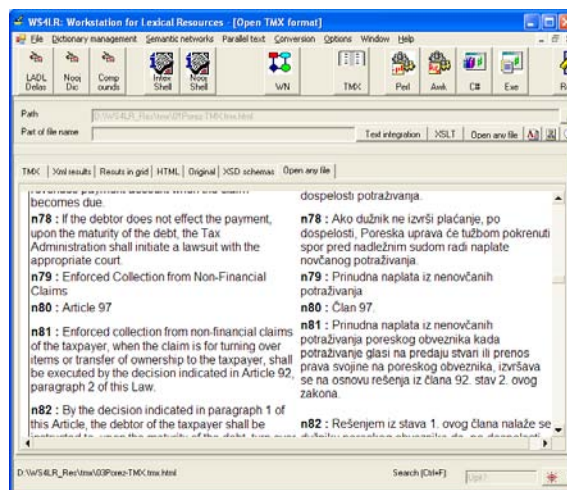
WS4LR: Workstation for Lexical Resources - [Open TMX format]

File Dictionary management Semantic networks Parallel text Conversion Options Window Help

LADL Delas | Nooj Dic | Comp ounds | Intex Shell | Nooj Shell | WN | TMX | Perl | Awk | C# | Exe

Path D:\WS4LR_Rec\tmx\03Porez-TMX.tmx.html
Part of file name

Text integration | XSLT | Open any file

TMX | Xml results | Results in grid | HTML | Original | XSD schemas | Open any file

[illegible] becomes due.

n78 : If the debtor does not effect the payment, upon the maturity of the debt, the Tax Administration shall initiate a lawsuit with the appropriate court.

n79 : Enforced Collection from Non-Financial Claims

n80 : Article 97

n81 : Enforced collection from non-financial claims of the taxpayer, when the claim is for turning over items or transfer of ownership to the taxpayer, shall be executed by the decision indicated in Article 92, paragraph 2 of this Law.

n82 : By the decision indicated in paragraph 1 of this Article, the debtor of the taxpayer shall be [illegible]

dospelosti potraživanja.

n78 : Ako dužnik ne izvrši plaćanje, po dospelosti, Poreska uprava će tužbom pokrenuti spor pred nadležnim sudom radi naplate novčanog potraživanja.

n79 : Prinudna naplata iz nenovčanih potraživanja

n80 : Član 97.

n81 : Prinudna naplata iz nenovčanih potraživanja poreskog obveznika kada potraživanje glasi na predaju stvari ili prenos prava svojine na poreskog obveznika, izvršava se na osnovu rešenja iz člana 92. stav 2. ovog zakona.

n82 : Rešenjem iz stava 1. ovog člana nalaže se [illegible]

D:\WS4LR_Rec\tmx\03Porez-TMX.tmx.html

Search (Ctrl+F)